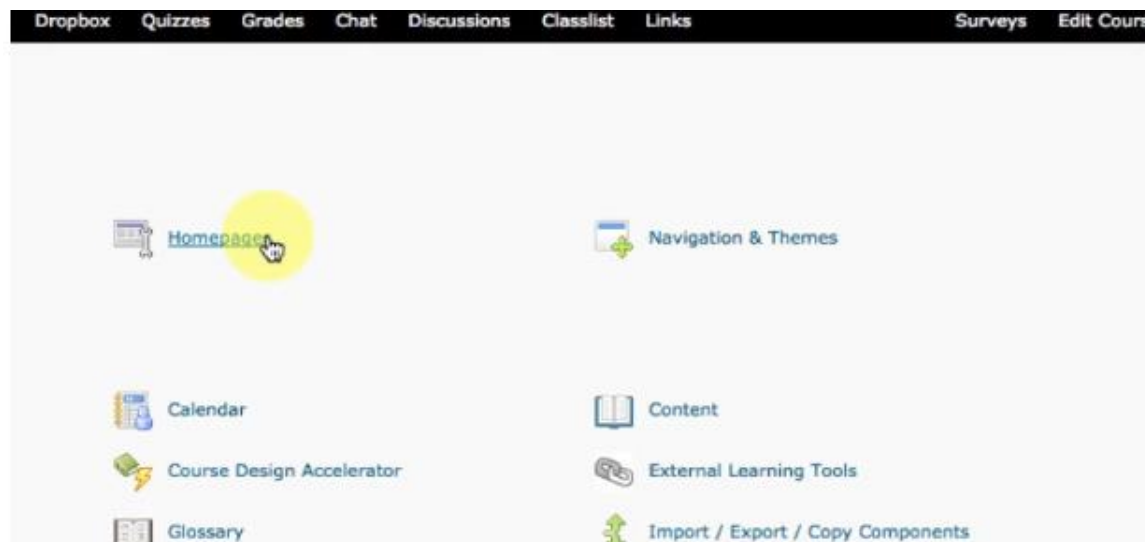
Dropbox Quizzes Grades Chat Discussions Classlist Links Surveys Edit Cours

Homepages

Navigation & Themes

Calendar

Content

Course Design Accelerator

External Learning Tools

Glossary

Import / Export / Copy Components